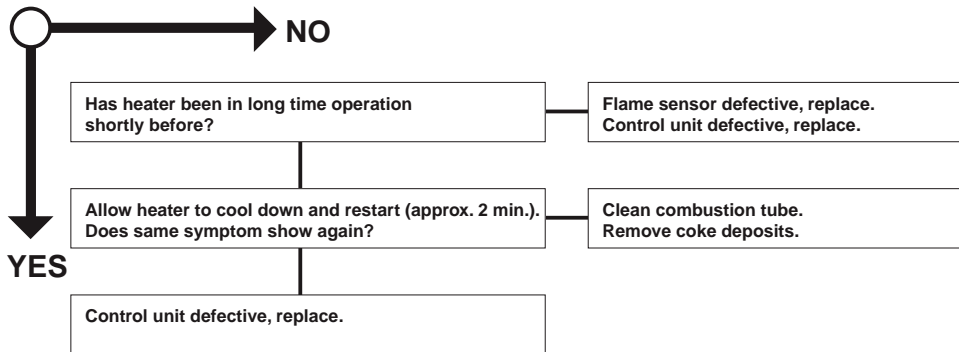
NO

YES

Has heater been in long time operation shortly before?

Flame sensor defective, replace.
Control unit defective, replace.

Allow heater to cool down and restart (approx. 2 min.).
Does same symptom show again?

Clean combustion tube.
Remove coke deposits.

Control unit defective, replace.